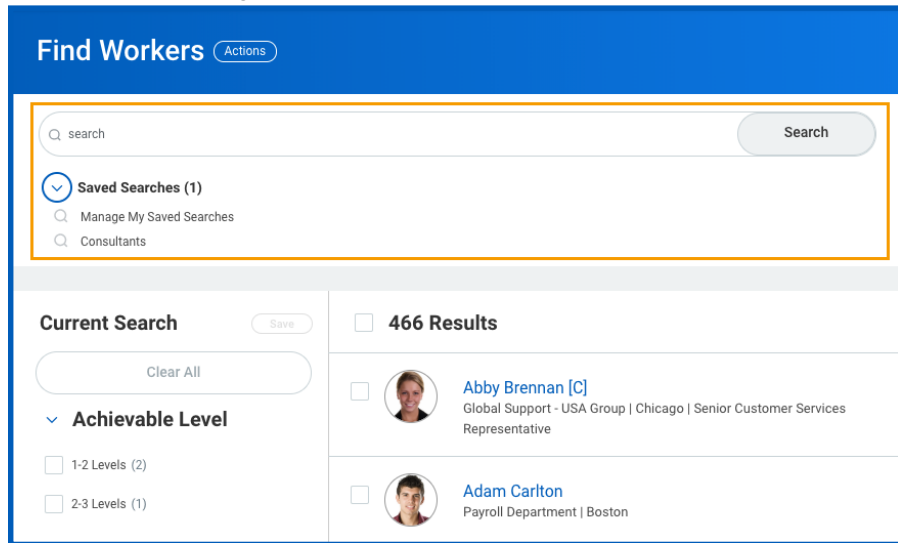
Find Workers Actions

search

Search

Saved Searches (1)

Manage My Saved Searches

Consultants

Current Search

Save

Clear All

Achievable Level

1-2 Levels (2)

2-3 Levels (1)

466 Results

Abby Brennan [C]
Global Support - USA Group | Chicago | Senior Customer Services Representative

Adam Carlton
Payroll Department | Boston